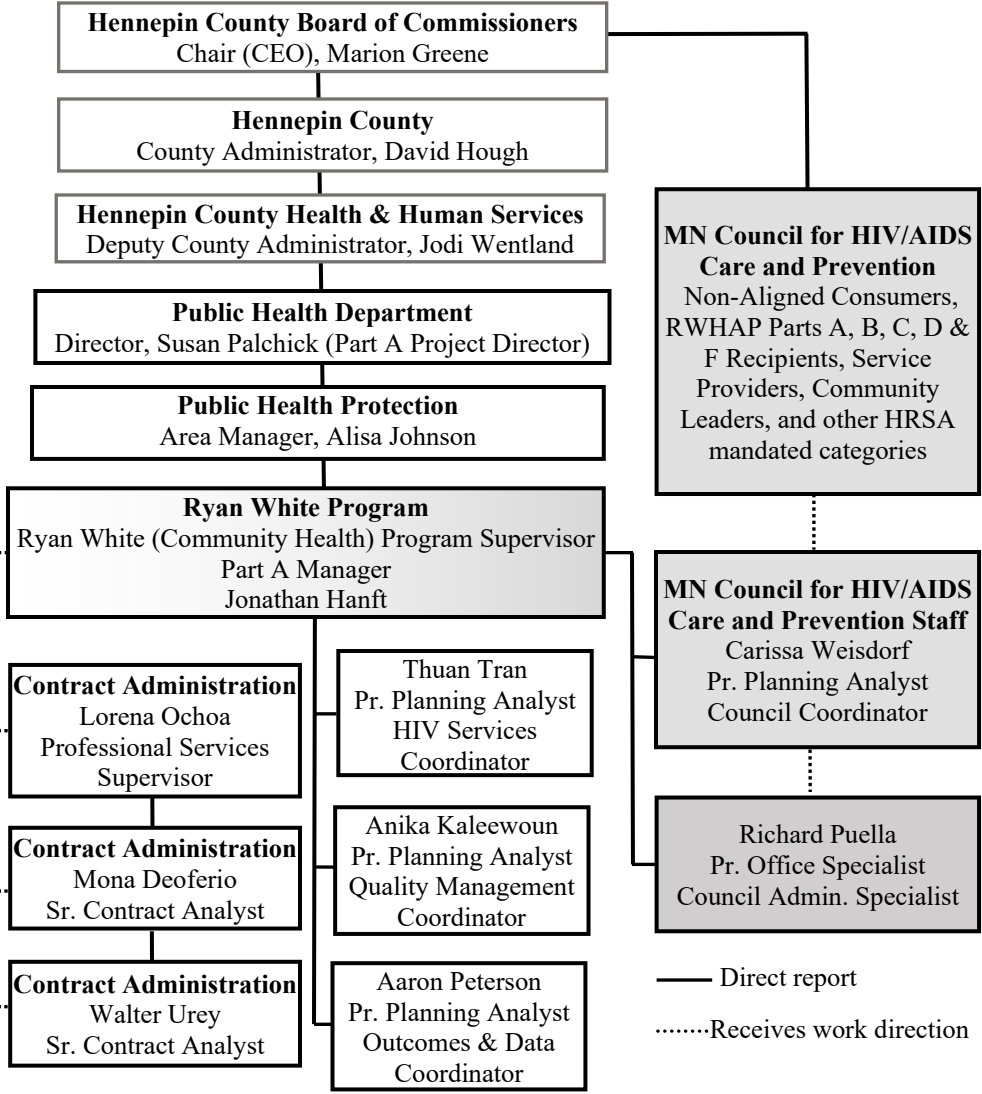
Hennepin County Board of Commissioners
Chair (CEO), Marion Greene

Hennepin County
County Administrator, David Hough

Hennepin County Health & Human Services
Deputy County Administrator, Jodi Wentland

Public Health Department
Director, Susan Palchick (Part A Project Director)

Public Health Protection
Area Manager, Alisa Johnson

Ryan White Program
Ryan White (Community Health) Program Supervisor
Part A Manager
Jonathan Hanft

Contract Administration
Lorena Ochoa
Professional Services Supervisor

Contract Administration
Mona Deoferio
Sr. Contract Analyst

Contract Administration
Walter Urey
Sr. Contract Analyst

Thuan Tran
Pr. Planning Analyst
HIV Services Coordinator

Anika Kaleewoun
Pr. Planning Analyst
Quality Management Coordinator

Aaron Peterson
Pr. Planning Analyst
Outcomes & Data Coordinator

MN Council for HIV/AIDS Care and Prevention
Non-Aligned Consumers, RWHAP Parts A, B, C, D & F Recipients, Service Providers, Community Leaders, and other HRSA mandated categories

MN Council for HIV/AIDS Care and Prevention Staff
Carissa Weisdorf
Pr. Planning Analyst
Council Coordinator

Richard Puella
Pr. Office Specialist
Council Admin. Specialist

Direct report
Receives work direction